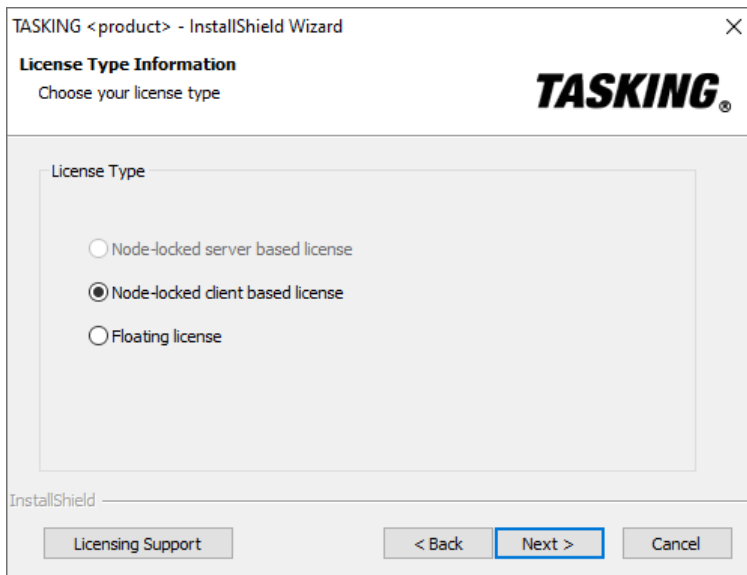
TASKING <product> - InstallShield Wizard

License Type Information

Choose your license type

TASKING®

License Type

Node-locked server based license

Node-locked client based license

Floating license

InstallShield

Licensing Support

< Back

Next >

Cancel